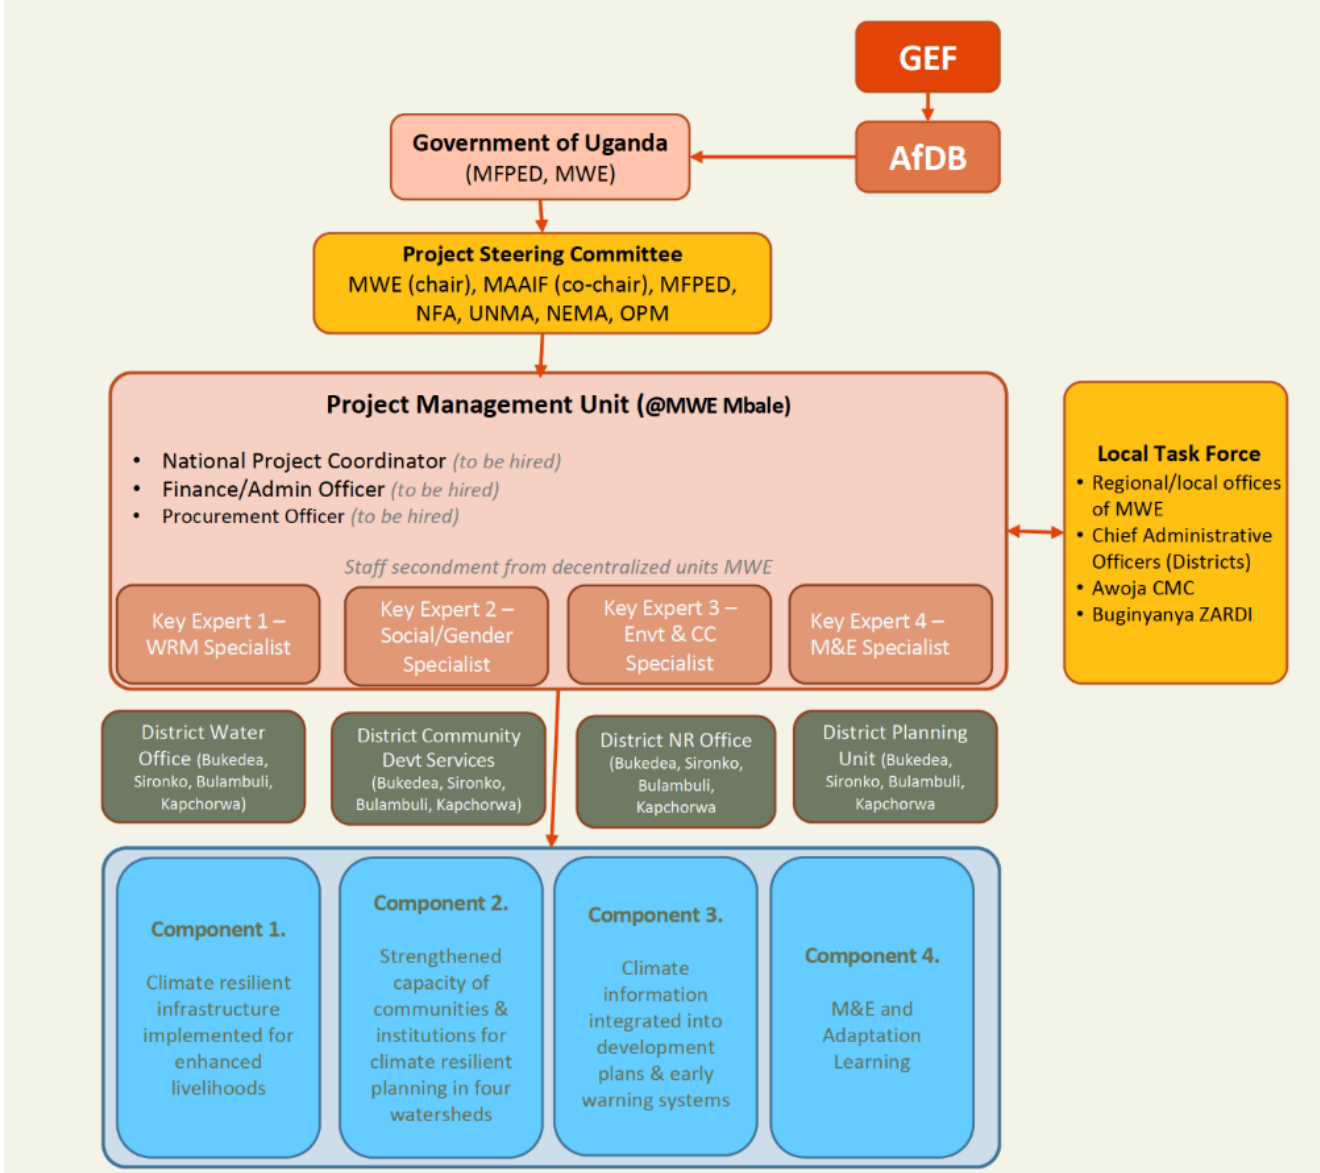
GEF

AfDB

Government of Uganda
(MFPED, MWE)

Project Steering Committee
MWE (chair), MAAIF (co-chair), MFPED, NFA, UNMA, NEMA, OPM

Project Management Unit (@MWE Mbale)

- National Project Coordinator (to be hired)
- Finance/Admin Officer (to be hired)
- Procurement Officer (to be hired)

Staff secondment from decentralized units MWE

Key Expert 1 – WRM Specialist

Key Expert 2 – Social/Gender Specialist

Key Expert 3 – Envt & CC Specialist

Key Expert 4 – M&E Specialist

Local Task Force
- Regional/local offices of MWE
- Chief Administrative Officers (Districts)
- Awoja CMC
- Buginyanya ZARDI

District Water Office (Bukedea, Sironko, Bulambuli, Kapchorwa)

District Community Devt Services (Bukedea, Sironko, Bulambuli, Kapchorwa)

District NR Office (Bukedea, Sironko, Bulambuli, Kapchorwa

District Planning Unit (Bukedea, Sironko, Bulambuli, Kapchorwa

Component 1.
Climate resilient infrastructure implemented for enhanced livelihoods

Component 2.
Strengthened capacity of communities & institutions for climate resilient planning in four watersheds

Component 3.
Climate information integrated into development plans & early warning systems

Component 4.
M&E and Adaptation Learning